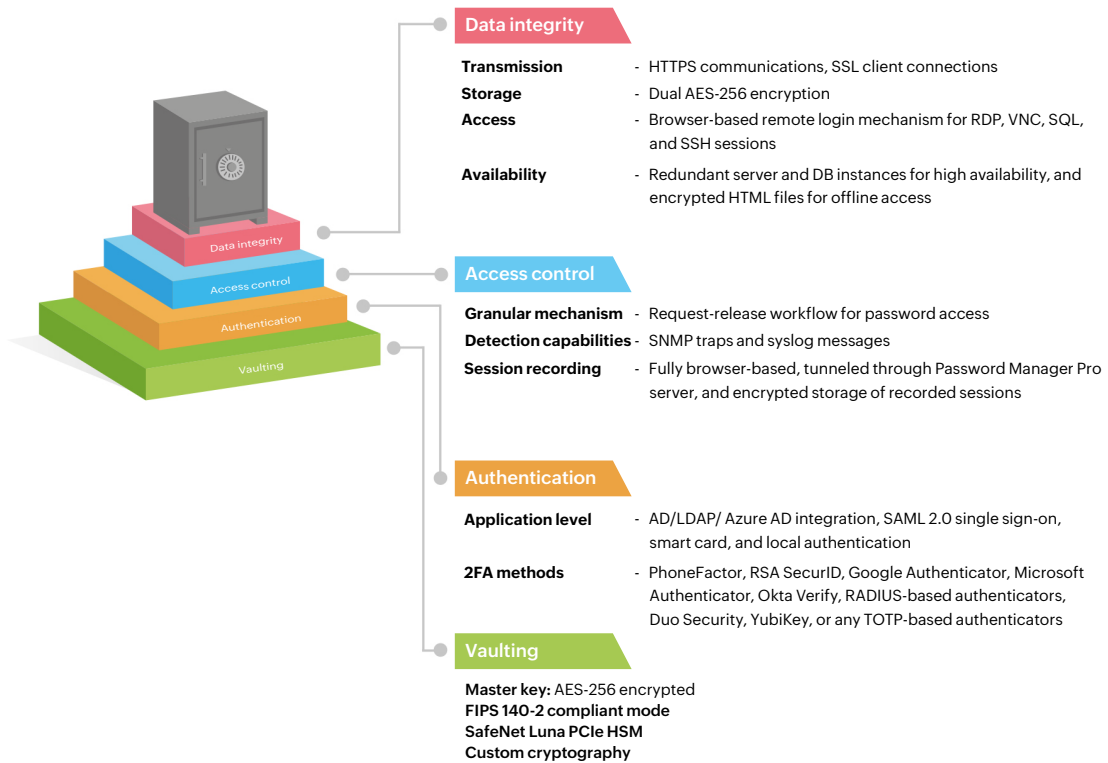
Data integrity

Access control

Authentication

Vaulting

Data integrity

**Transmission** - HTTPS communications, SSL client connections

**Storage** - Dual AES-256 encryption

**Access** - Browser-based remote login mechanism for RDP, VNC, SQL, and SSH sessions

**Availability** - Redundant server and DB instances for high availability, and encrypted HTML files for offline access

Access control

**Granular mechanism** - Request-release workflow for password access

**Detection capabilities** - SNMP traps and syslog messages

**Session recording** - Fully browser-based, tunneled through Password Manager Pro server, and encrypted storage of recorded sessions

Authentication

**Application level** - AD/LDAP/ Azure AD integration, SAML 2.0 single sign-on, smart card, and local authentication

**2FA methods** - PhoneFactor, RSA SecurID, Google Authenticator, Microsoft Authenticator, Okta Verify, RADIUS-based authenticators, Duo Security, YubiKey, or any TOTP-based authenticators

Vaulting

**Master key:** AES-256 encrypted
**FIPS 140-2 compliant mode**
**SafeNet Luna PCIe HSM**
**Custom cryptography**